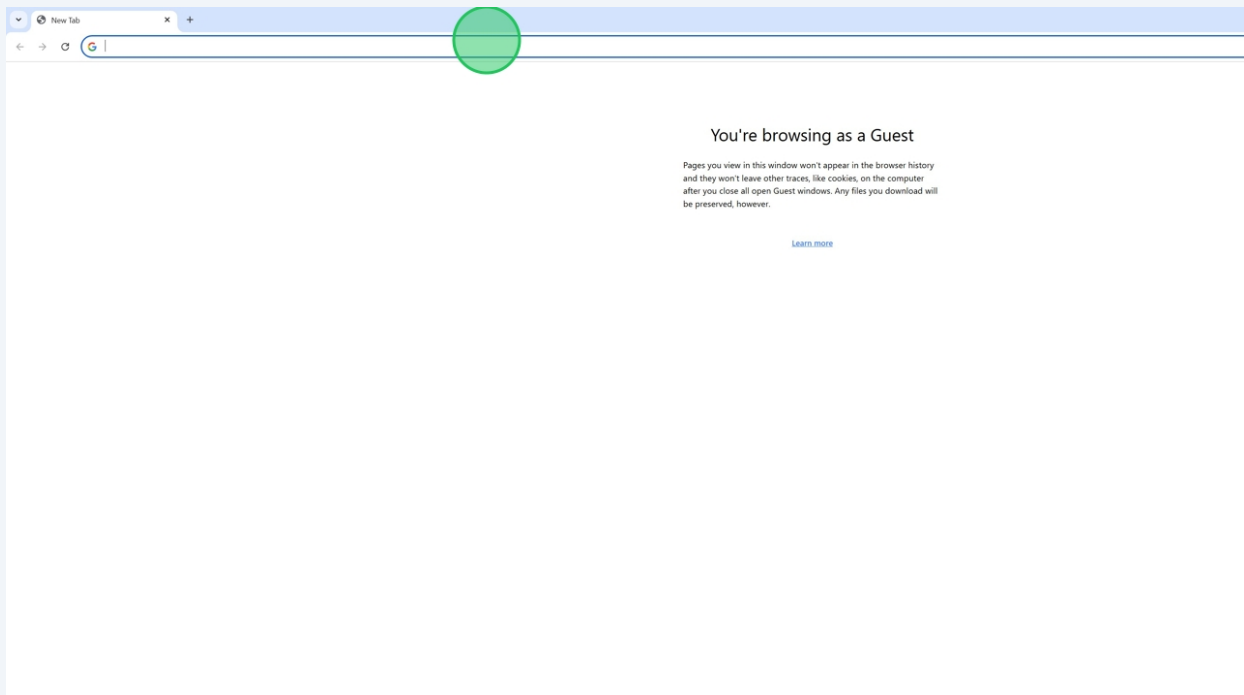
New Tab

You're browsing as a Guest

Pages you view in this window won't appear in the browser history and they won't leave other traces, like cookies, on the computer after you close all open Guest windows. Any files you download will be preserved, however.

Learn more